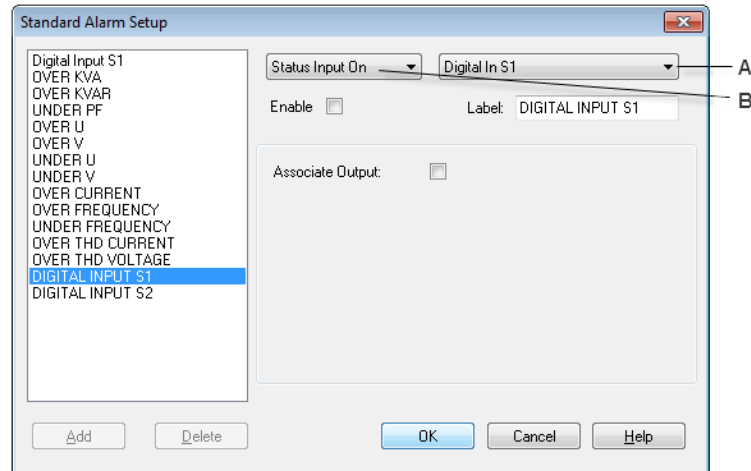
Standard Alarm Setup

Digital Input S1
OVER KVA
OVER KVAR
UNDER PF
OVER U
OVER V
UNDER U
UNDER V
OVER CURRENT
OVER FREQUENCY
UNDER FREQUENCY
OVER THD CURRENT
OVER THD VOLTAGE
DIGITAL INPUT S1
DIGITAL INPUT S2

Status Input On
Digital In S1
A
B
Enable
Label: DIGITAL INPUT S1

Associate Output:

Add
Delete
OK
Cancel
Help